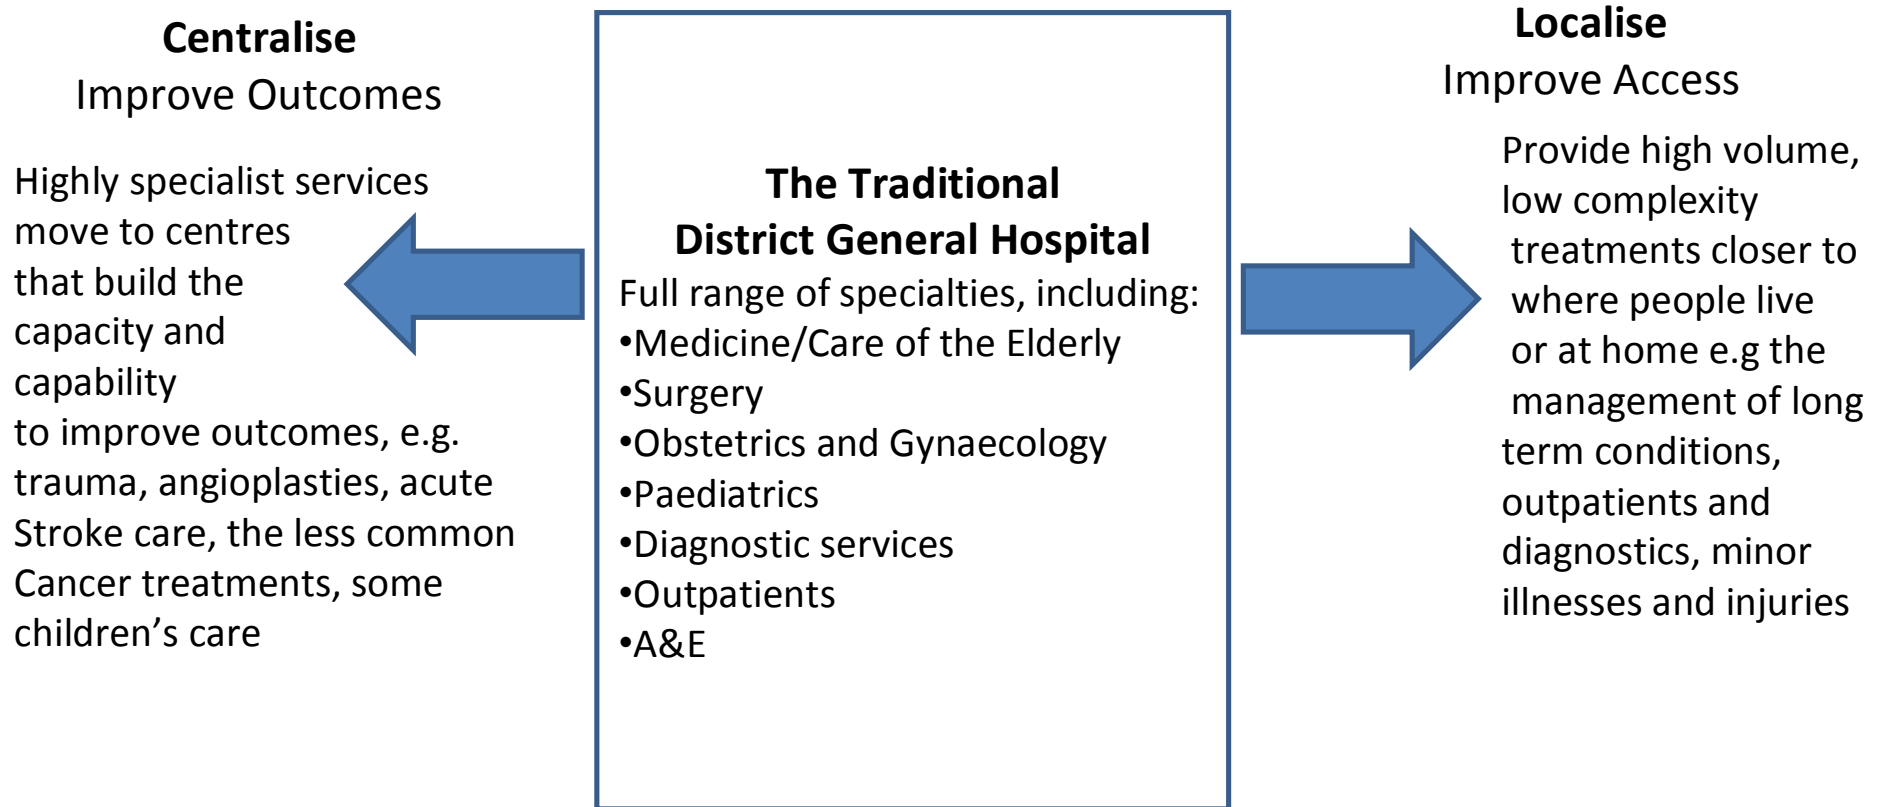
**Centralise**
Improve Outcomes

Highly specialist services move to centres that build the capacity and capability to improve outcomes, e.g. trauma, angioplasties, acute Stroke care, the less common Cancer treatments, some children's care

**The Traditional District General Hospital**
Full range of specialties, including:
•Medicine/Care of the Elderly
•Surgery
•Obstetrics and Gynaecology
•Paediatrics
•Diagnostic services
•Outpatients
•A&E

**Localise**
Improve Access

Provide high volume, low complexity treatments closer to where people live or at home e.g the management of long term conditions, outpatients and diagnostics, minor illnesses and injuries